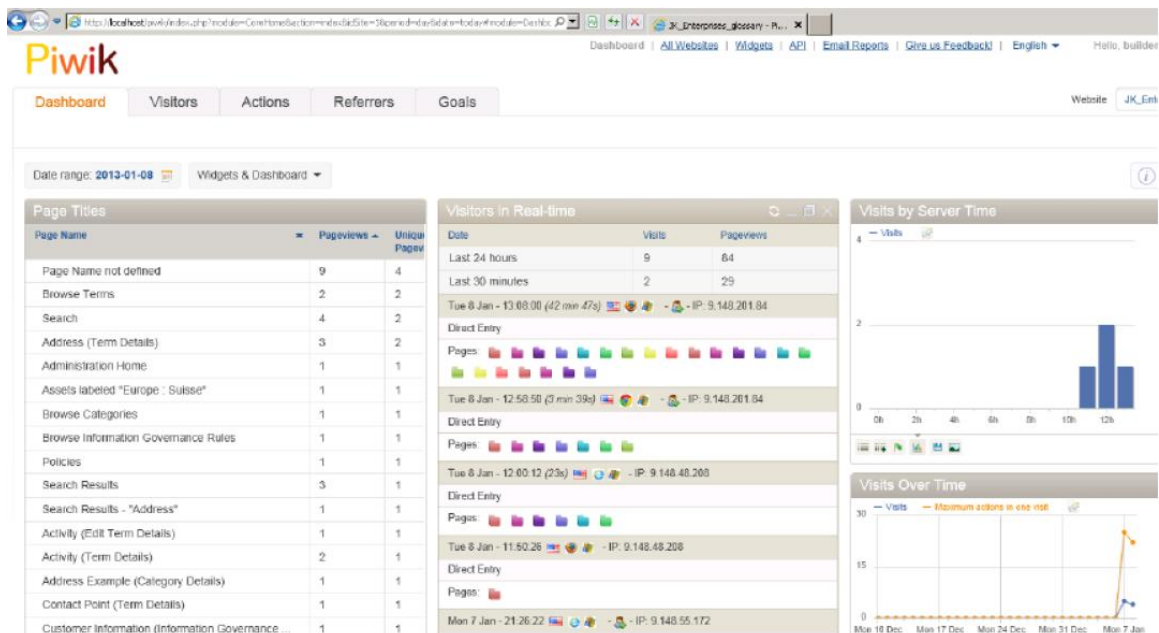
https://localhost/piwik/index.php?module=CoreHome&action=index&idSite=3&period=day&date=today#module=Dashbo

JK_Enterprises_glossary - Pi...

Piwik

Dashboard | All Websites | Widgets | API | Email Reports | Give us Feedback! | English | Hello, builder

Dashboard | Visitors | Actions | Referrers | Goals

Website JK_Ent

Date range: 2013-01-08

Widgets & Dashboard

Page Titles

| Page Name | Pageviews | Unique Pagev |
|---|---|---|
| Page Name not defined | 9 | 4 |
| Browse Terms | 2 | 2 |
| Search | 4 | 2 |
| Address (Term Details) | 3 | 2 |
| Administration Home | 1 | 1 |
| Assets labeled "Europe : Suisse" | 1 | 1 |
| Browse Categories | 1 | 1 |
| Browse Information Governance Rules | 1 | 1 |
| Policies | 1 | 1 |
| Search Results | 3 | 1 |
| Search Results - "Address" | 1 | 1 |
| Activity (Edit Term Details) | 1 | 1 |
| Activity (Term Details) | 2 | 1 |
| Address Example (Category Details) | 1 | 1 |
| Contact Point (Term Details) | 1 | 1 |
| Customer Information (Information Governance ... | 1 | 1 |

Visitors in Real-time

| Date | Visits | Pageviews |
|---|---|---|
| Last 24 hours | 9 | 84 |
| Last 30 minutes | 2 | 29 |

Tue 8 Jan - 13:08:00 (42 min 47s) - IP: 9.148.201.84
Direct Entry
Pages:

Tue 8 Jan - 12:58:50 (3 min 39s) - IP: 9.148.201.84
Direct Entry
Pages:

Tue 8 Jan - 12:00:12 (23s) - IP: 9.148.48.208
Direct Entry
Pages:

Tue 8 Jan - 11:50:26 - IP: 9.148.48.208
Direct Entry
Pages:

Mon 7 Jan - 21:26:22 - IP: 9.148.55.172

Visits by Server Time

Visits

4
2
0
0h 2h 4h 6h 8h 10h 12h

Visits Over Time

Visits — Maximum actions in one visit

30
15
0
Mon 10 Dec Mon 17 Dec Mon 24 Dec Mon 31 Dec Mon 7 Jan